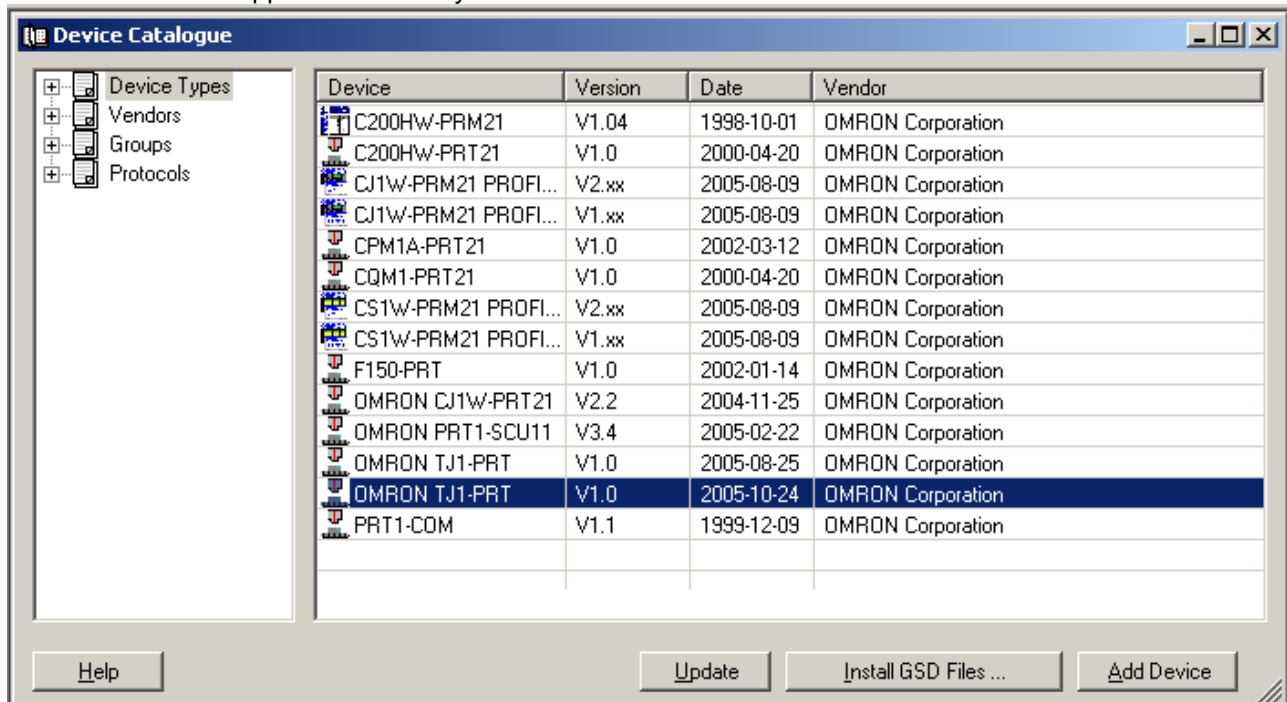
Device Catalogue

Device Types
Vendors
Groups
Protocols

| Device | Version | Date | Vendor |
|---|---|---|---|
| C200HW-PRM21 | V1.04 | 1998-10-01 | OMRON Corporation |
| C200HW-PRT21 | V1.0 | 2000-04-20 | OMRON Corporation |
| CJ1W-PRM21 PROFI... | V2.xx | 2005-08-09 | OMRON Corporation |
| CJ1W-PRM21 PROFI... | V1.xx | 2005-08-09 | OMRON Corporation |
| CPM1A-PRT21 | V1.0 | 2002-03-12 | OMRON Corporation |
| CQM1-PRT21 | V1.0 | 2000-04-20 | OMRON Corporation |
| CS1W-PRM21 PROFI... | V2.xx | 2005-08-09 | OMRON Corporation |
| CS1W-PRM21 PROFI... | V1.xx | 2005-08-09 | OMRON Corporation |
| F150-PRT | V1.0 | 2002-01-14 | OMRON Corporation |
| OMRON CJ1W-PRT21 | V2.2 | 2004-11-25 | OMRON Corporation |
| OMRON PRT1-SCU11 | V3.4 | 2005-02-22 | OMRON Corporation |
| OMRON TJ1-PRT | V1.0 | 2005-08-25 | OMRON Corporation |
| OMRON TJ1-PRT | V1.0 | 2005-10-24 | OMRON Corporation |
| PRT1-COM | V1.1 | 1999-12-09 | OMRON Corporation |

Help
Update
Install GSD Files ...
Add Device